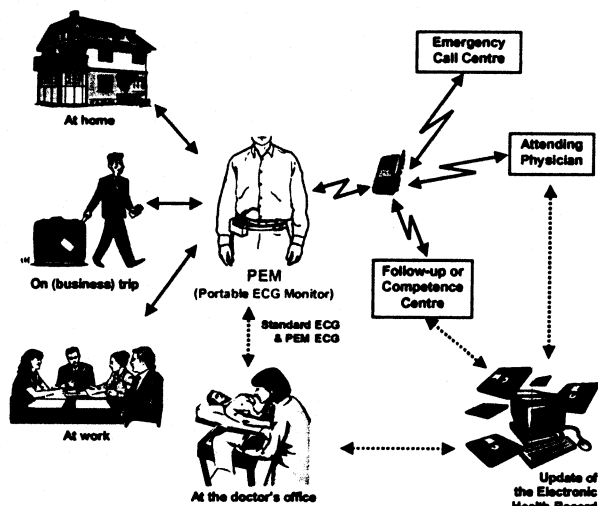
Emergency Call Centre

At home

Attending Physician

On (business) trip

PEM
(Portable ECG Monitor)

Follow-up or Competence Centre

Standard ECG & PEM ECG

At work

At the doctor's office

Update of the Electronic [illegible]